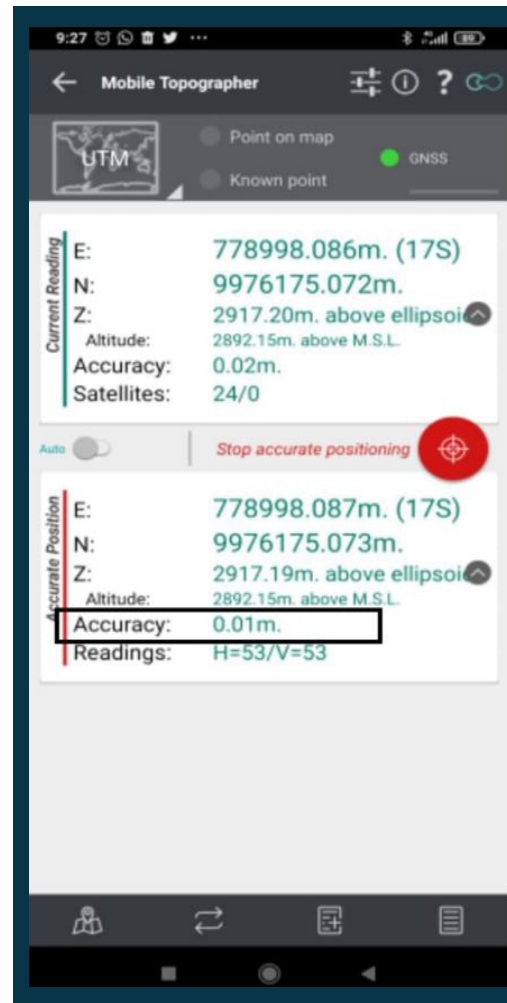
9:27 ···

Mobile Topographer

UTM

Point on map

Known point

GNSS

Current Reading

E: 778998.086m. (17S)

N: 9976175.072m.

Z: 2917.20m. above ellipsoi

Altitude: 2892.15m. above M.S.L.

Accuracy: 0.02m.

Satellites: 24/0

Auto

Stop accurate positioning

Accurate Position

E: 778998.087m. (17S)

N: 9976175.073m.

Z: 2917.19m. above ellipsoi

Altitude: 2892.15m. above M.S.L.

Accuracy: 0.01m.

Readings: H=53/V=53